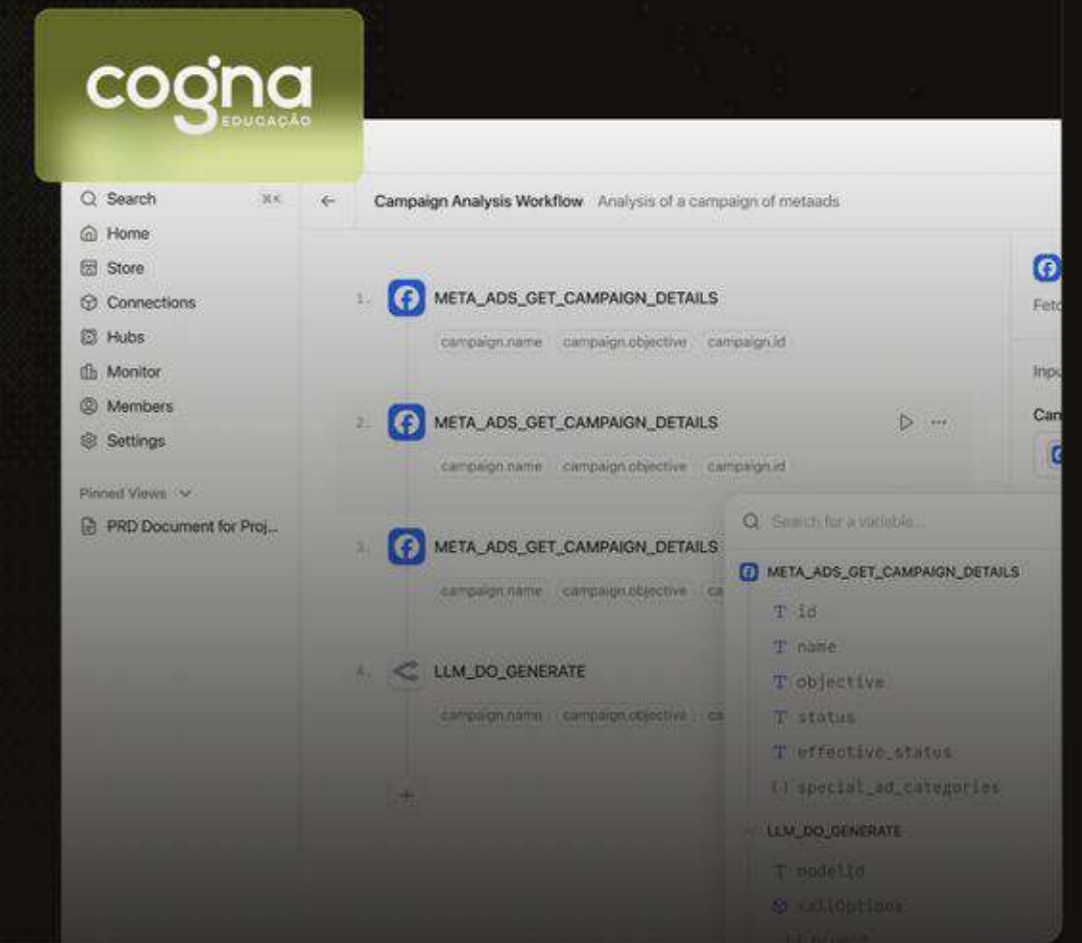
cogna
EDUCAÇÃO

Search ⌘K
Home
Store
Connections
Hubs
Monitor
Members
Settings

Pinned Views
PRD Document for Proj...

Campaign Analysis Workflow Analysis of a campaign of metaads

1. META_ADS_GET_CAMPAIGN_DETAILS
campaign.name campaign.objective campaign.id

2. META_ADS_GET_CAMPAIGN_DETAILS
campaign.name campaign.objective campaign.id

3. META_ADS_GET_CAMPAIGN_DETAILS
campaign.name campaign.objective ca

4. LLM_DO_GENERATE
campaign.name campaign.objective ca

Fetc
Inpu
Can

Search for a variable...
META_ADS_GET_CAMPAIGN_DETAILS
T id
T name
T objective
T status
T effective_status
[ ] special_ad_categories
LLM_DO_GENERATE
T modelId
callOptions
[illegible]